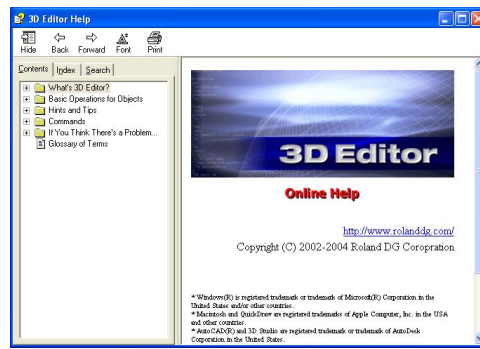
3D Editor Help

Hide Back Forward Font Print

Contents Index Search

What's 3D Editor?
Basic Operations for Objects
Hints and Tips
Commands
If You Think There's a Problem...
Glossary of Terms

3D Editor

Online Help

http://www.rolanddg.com/

Copyright (C) 2002-2004 Roland DG Coropration

* Windows(R) is registered trademark or trademark of Microsoft(R) Corporation in the United States and/or other countries.
* Macintosh and QuickDraw are registered trademarks of Apple Computer, Inc. in the USA and other countries.
* AutoCAD(R) and 3D Studio are registered trademark or trademark of AutoDesk Corporation in the United States.